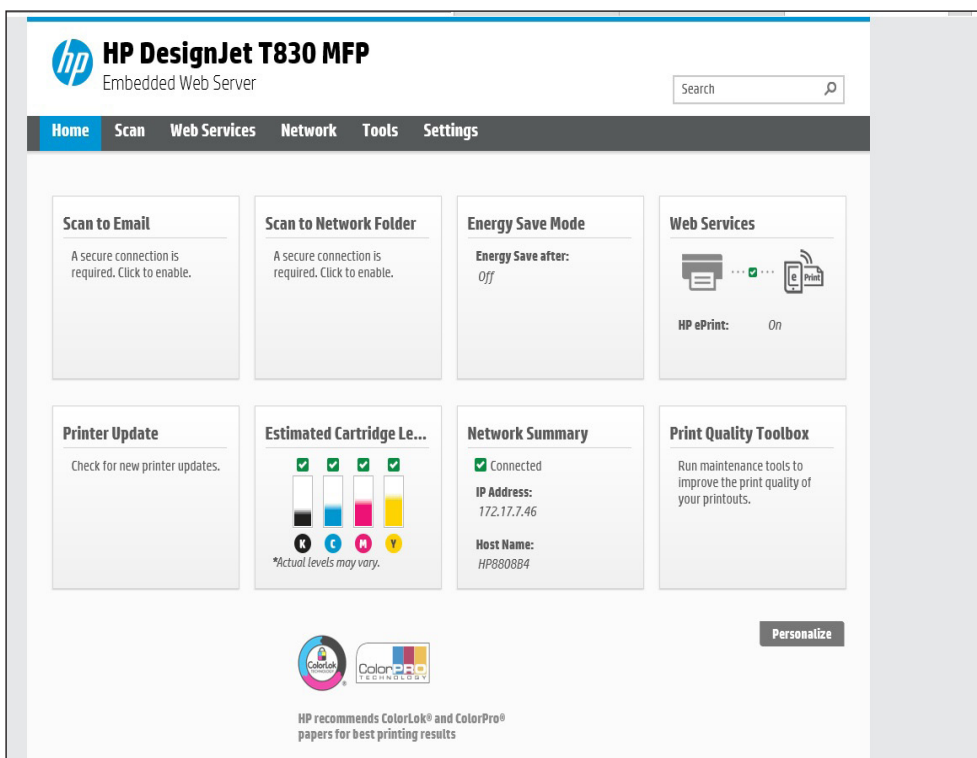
hp

HP DesignJet T830 MFP
Embedded Web Server

Search

Home Scan Web Services Network Tools Settings

Scan to Email
A secure connection is required. Click to enable.

Scan to Network Folder
A secure connection is required. Click to enable.

Energy Save Mode
Energy Save after:
Off

Web Services
e Print
HP ePrint: On

Printer Update
Check for new printer updates.

Estimated Cartridge Le...
K C M Y
*Actual levels may vary.

Network Summary
Connected
IP Address:
172.17.7.46
Host Name:
HP8808B4

Print Quality Toolbox
Run maintenance tools to improve the print quality of your printouts.

Personalize

ColorLok TECHNOLOGY ® ColorPRO TECHNOLOGY

HP recommends ColorLok® and ColorPro® papers for best printing results